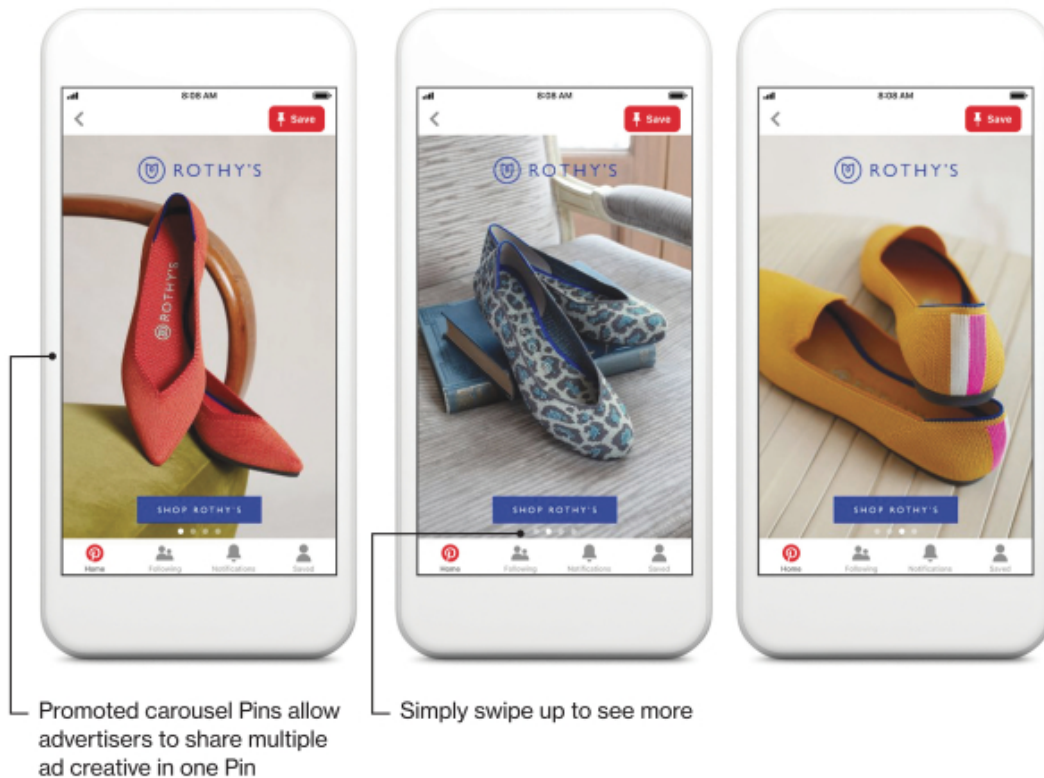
8:08 AM
Save
ROTHY'S
ROTHY'S
SHOP ROTHY'S
Home Following Notifications Saved

8:08 AM
Save
ROTHY'S
SHOP ROTHY'S
Home Following Notifications Saved

8:08 AM
Save
ROTHY'S
SHOP ROTHY'S
Home Following Notifications Saved

Promoted carousel Pins allow advertisers to share multiple ad creative in one Pin

Simply swipe up to see more